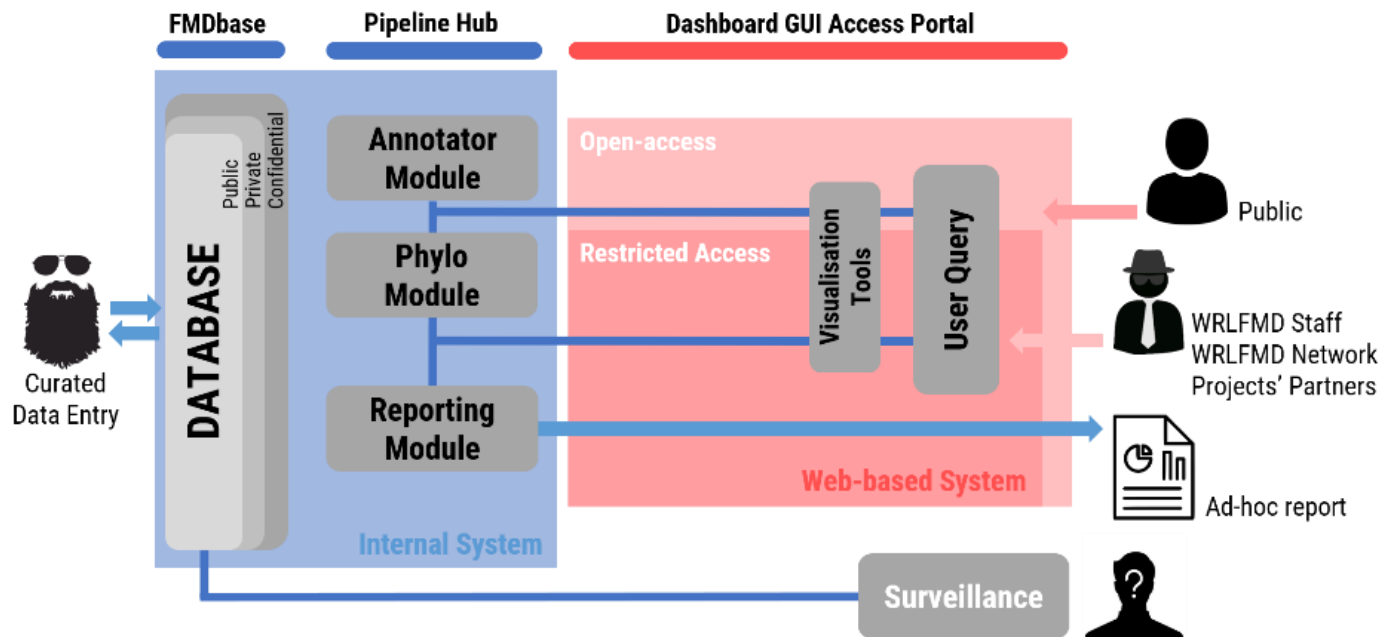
FMDbase

Pipeline Hub

Dashboard GUI Access Portal

Public
Private
Confidential

DATABASE

Curated Data Entry

Annotator Module

Phylo Module

Reporting Module

Internal System

Open-access

Restricted Access

Visualisation Tools

User Query

Web-based System

Public

WRLFMD Staff
WRLFMD Network
Projects' Partners

Ad-hoc report

Surveillance

?